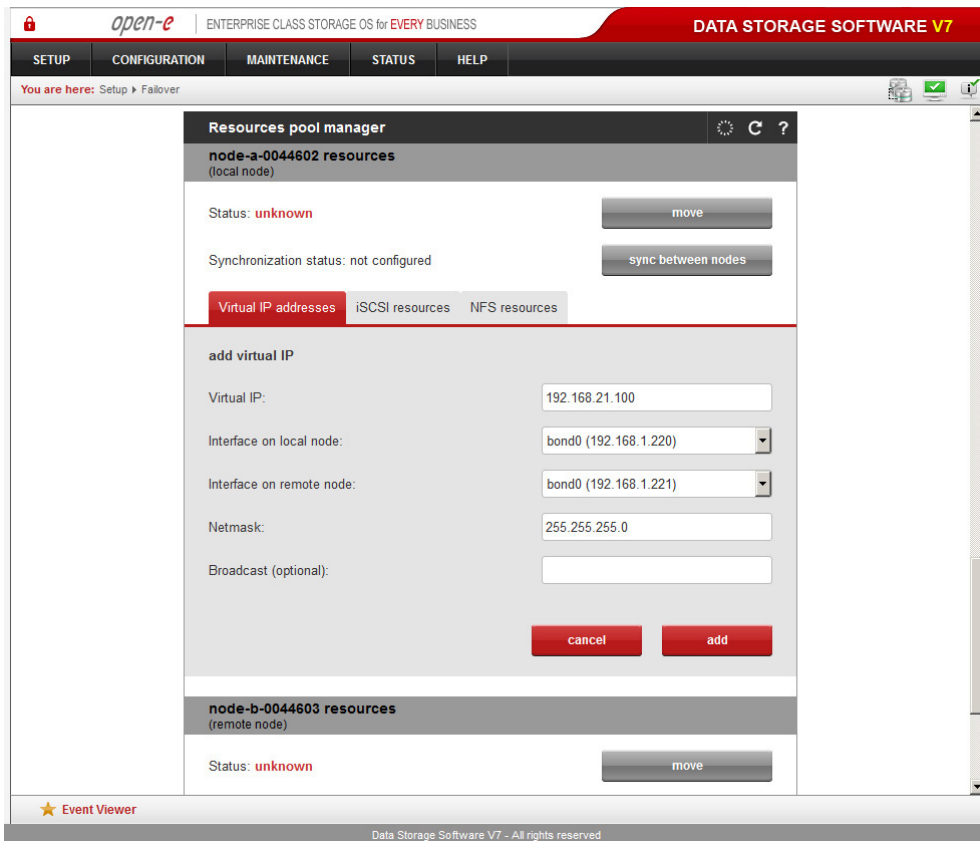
open-e | ENTERPRISE CLASS STORAGE OS for EVERY BUSINESS

DATA STORAGE SOFTWARE V7

SETUP CONFIGURATION MAINTENANCE STATUS HELP

You are here: Setup ▸ Failover

Resources pool manager

node-a-0044602 resources
(local node)

Status: unknown

move

Synchronization status: not configured

sync between nodes

Virtual IP addresses | iSCSI resources | NFS resources

add virtual IP

Virtual IP: 192.168.21.100

Interface on local node: bond0 (192.168.1.220)

Interface on remote node: bond0 (192.168.1.221)

Netmask: 255.255.255.0

Broadcast (optional):

cancel add

node-b-0044603 resources
(remote node)

Status: unknown

move

Event Viewer

Data Storage Software V7 - All rights reserved